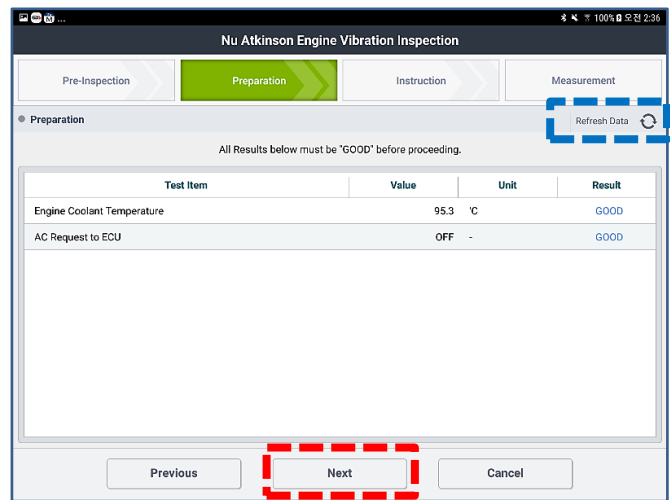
100% 오전 2:36

Nu Atkinson Engine Vibration Inspection

Pre-Inspection | Preparation | Instruction | Measurement

Preparation

Refresh Data

All Results below must be "GOOD" before proceeding.

| Test Item | Value | Unit | Result |
|---|---|---|---|
| Engine Coolant Temperature | 95.3 | 'C | GOOD |
| AC Request to ECU | OFF | - | GOOD |

Previous | Next | Cancel